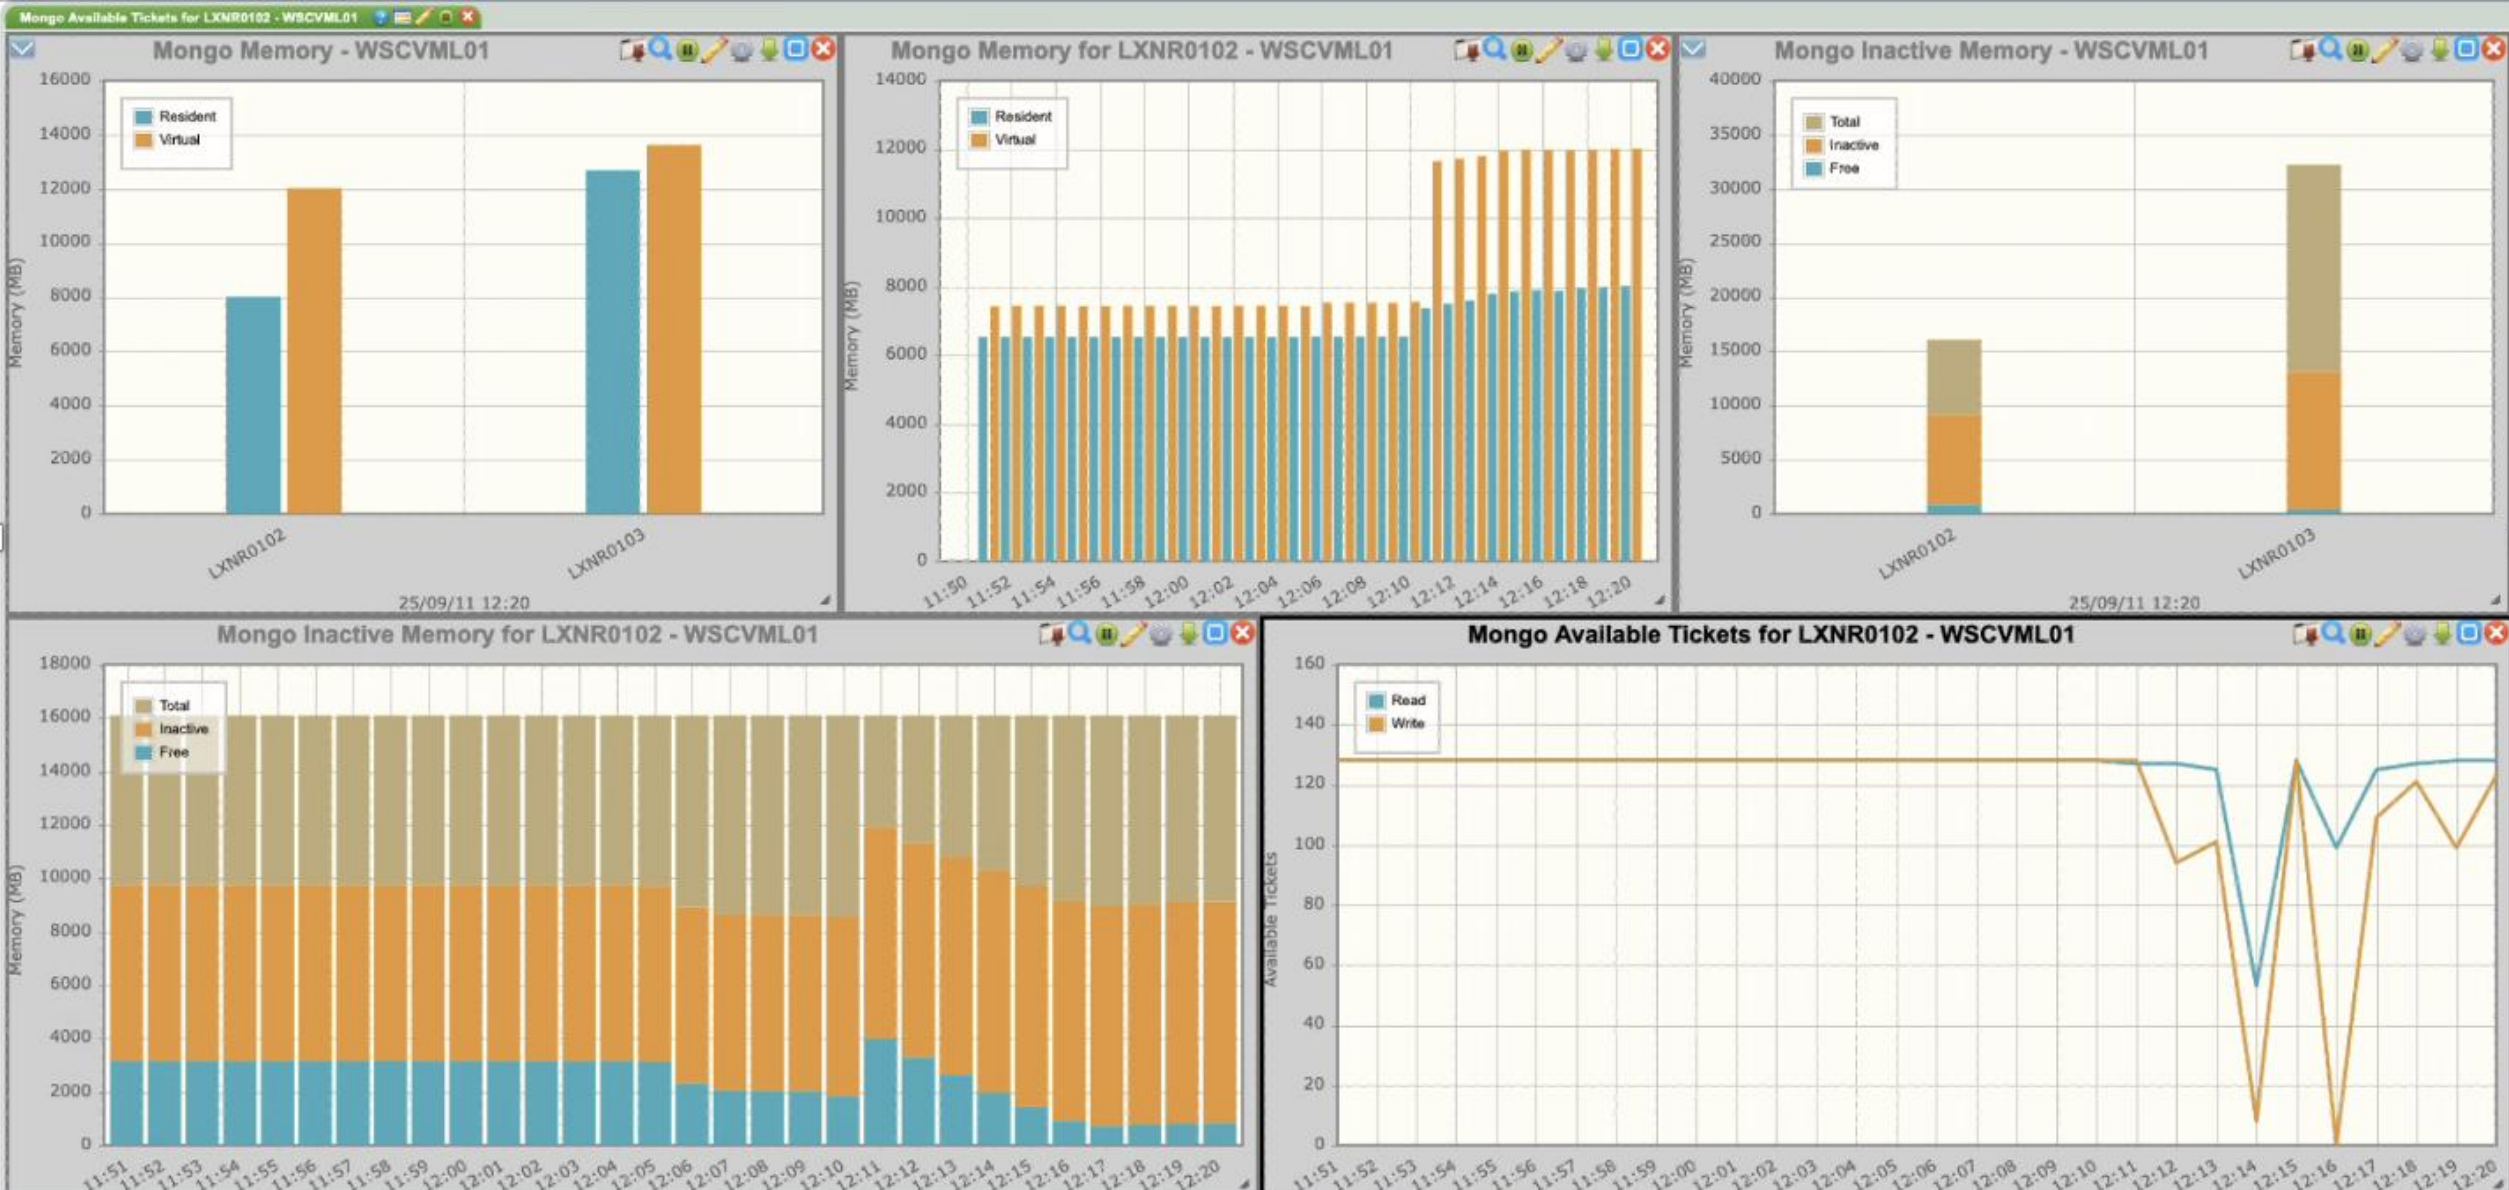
Mongo Available Tickets for LXNR0102 - WSCVML01

Mongo Memory - WSCVML01

Resident
Virtual

Memory (MB)

16000
14000
12000
10000
8000
6000
4000
2000
0

LXNR0102
LXNR0103

25/09/11 12:20

Mongo Memory for LXNR0102 - WSCVML01

Resident
Virtual

Memory (MB)

14000
12000
10000
8000
6000
4000
2000
0

11:50 11:52 11:54 11:56 11:58 12:00 12:02 12:04 12:06 12:08 12:10 12:12 12:14 12:16 12:18 12:20

Mongo Inactive Memory - WSCVML01

Total
Inactive
Free

Memory (MB)

40000
35000
30000
25000
20000
15000
10000
5000
0

LXNR0102
LXNR0103

25/09/11 12:20

Mongo Inactive Memory for LXNR0102 - WSCVML01

Total
Inactive
Free

Memory (MB)

18000
16000
14000
12000
10000
8000
6000
4000
2000
0

11:51 11:52 11:53 11:54 11:55 11:56 11:57 11:58 11:59 12:00 12:01 12:02 12:03 12:04 12:05 12:06 12:07 12:08 12:09 12:10 12:11 12:12 12:13 12:14 12:15 12:16 12:17 12:18 12:19 12:20

Mongo Available Tickets for LXNR0102 - WSCVML01

Read
Write

Available Tickets

160
140
120
100
80
60
40
20
0

11:51 11:52 11:53 11:54 11:55 11:56 11:57 11:58 11:59 12:00 12:01 12:02 12:03 12:04 12:05 12:06 12:07 12:08 12:09 12:10 12:11 12:12 12:13 12:14 12:15 12:16 12:17 12:18 12:19 12:20